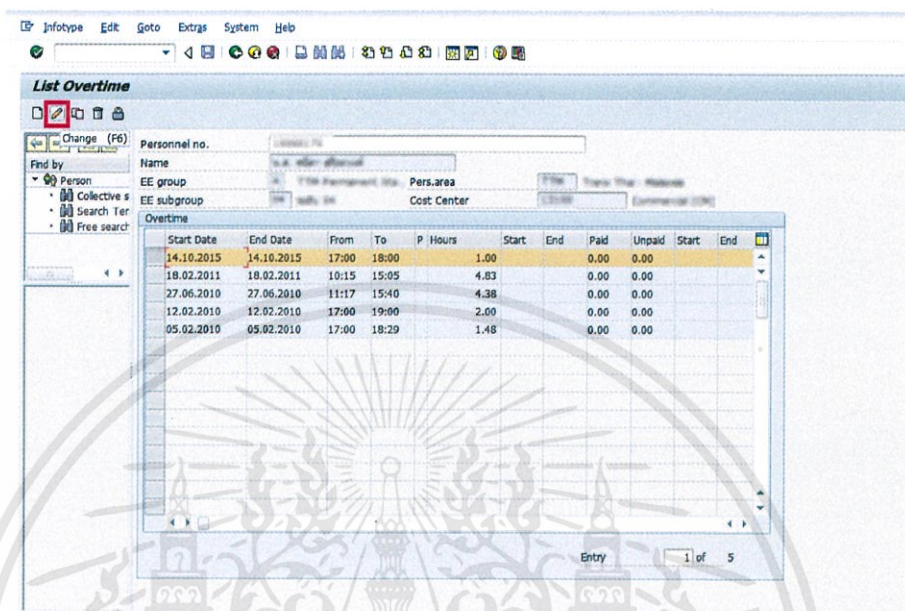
Infotype Edit Goto Extras System Help

List Overtime

Change (F6)

Find by
Person
Collective s
Search Ter
Free search

Personnel no. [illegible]
Name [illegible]
EE group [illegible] Pers.area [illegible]
EE subgroup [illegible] Cost Center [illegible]

Overtime

| Start Date | End Date | From | To | P | Hours | Start | End | Paid | Unpaid | Start | End |
|---|---|---|---|---|---|---|---|---|---|---|---|
| 14.10.2015 | 14.10.2015 | 17:00 | 18:00 | | 1.00 | | | 0.00 | 0.00 | | |
| 18.02.2011 | 18.02.2011 | 10:15 | 15:05 | | 4.83 | | | 0.00 | 0.00 | | |
| 27.06.2010 | 27.06.2010 | 11:17 | 15:40 | | 4.38 | | | 0.00 | 0.00 | | |
| 12.02.2010 | 12.02.2010 | 17:00 | 19:00 | | 2.00 | | | 0.00 | 0.00 | | |
| 05.02.2010 | 05.02.2010 | 17:00 | 18:29 | | 1.48 | | | 0.00 | 0.00 | | |

Entry 1 of 5